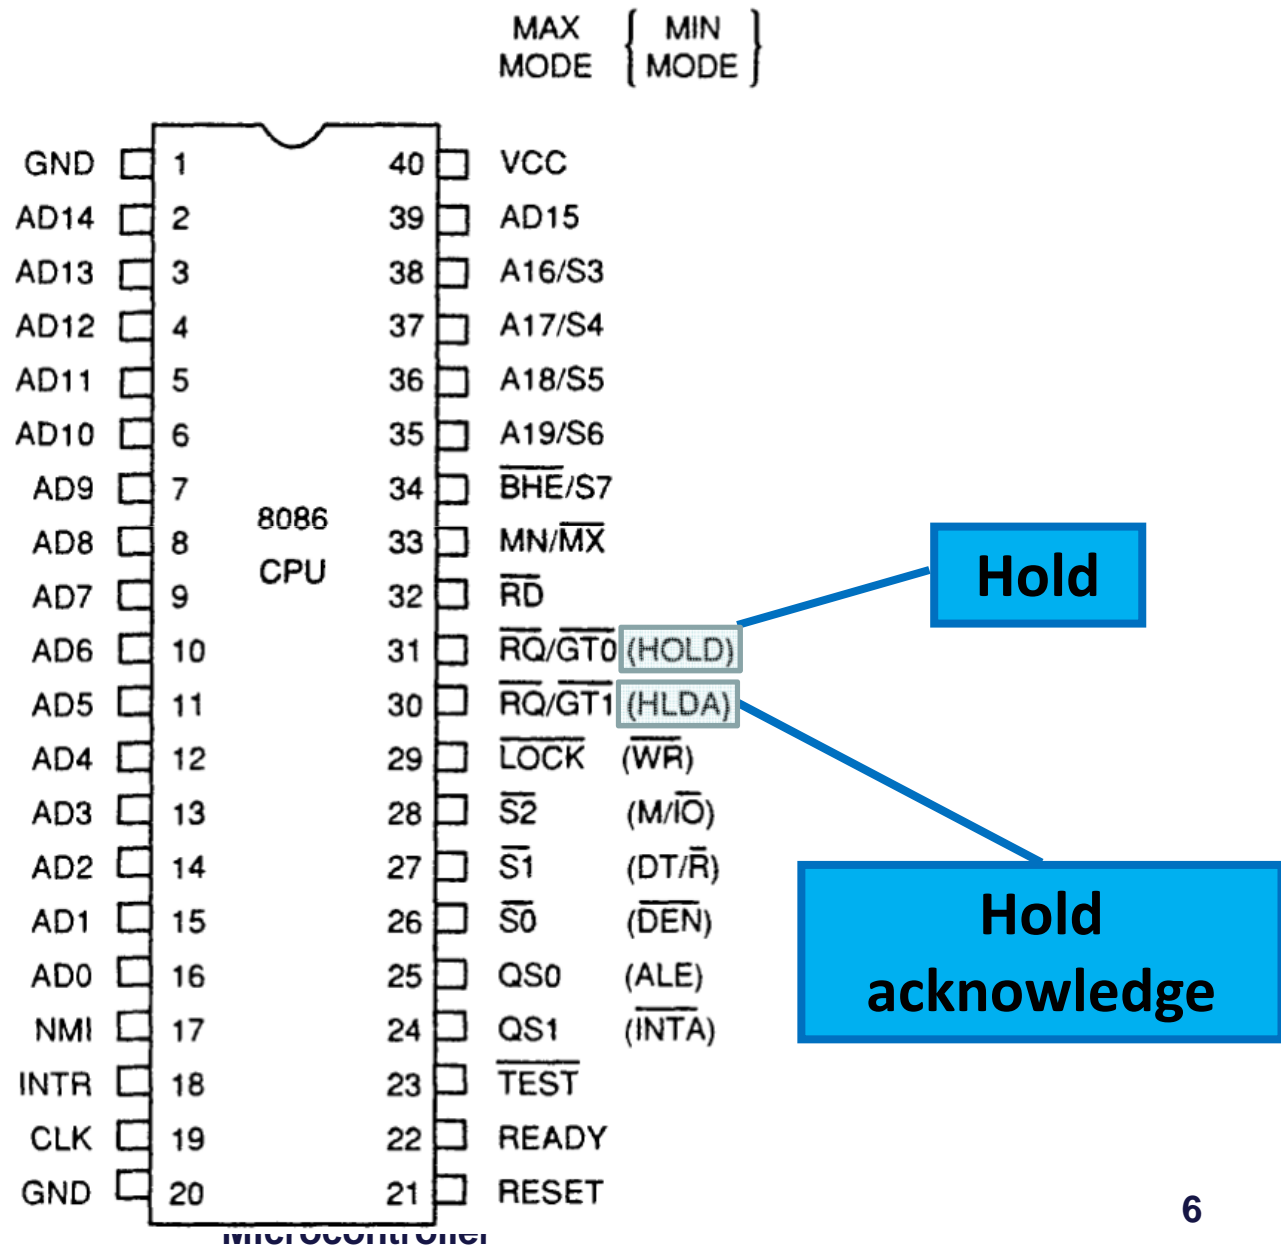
MAX MODE { MIN MODE }

GND 1 40 VCC
AD14 2 39 AD15
AD13 3 38 A16/S3
AD12 4 37 A17/S4
AD11 5 36 A18/S5
AD10 6 35 A19/S6
AD9 7 34 $\overline{BHE}$/S7
AD8 8 33 MN/$\overline{MX}$
AD7 9 32 $\overline{RD}$
AD6 10 31 $\overline{RQ}/\overline{GT0}$ (HOLD)
AD5 11 30 $\overline{RQ}/\overline{GT1}$ (HLDA)
AD4 12 29 $\overline{LOCK}$ ($\overline{WR}$)
AD3 13 28 $\overline{S2}$ (M/$\overline{IO}$)
AD2 14 27 $\overline{S1}$ (DT/$\overline{R}$)
AD1 15 26 $\overline{S0}$ ($\overline{DEN}$)
AD0 16 25 QS0 (ALE)
NMI 17 24 QS1 ($\overline{INTA}$)
INTR 18 23 $\overline{TEST}$
CLK 19 22 READY
GND 20 21 RESET

8086 CPU

Hold

Hold acknowledge

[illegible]

6